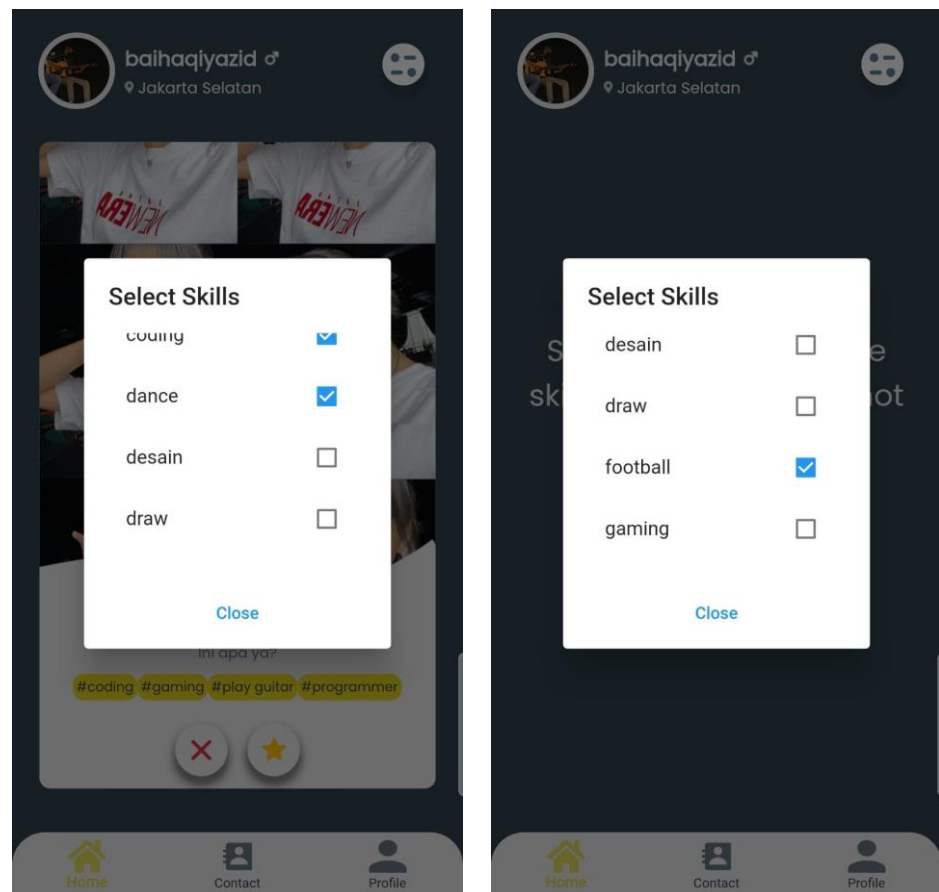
baihaqiyazid ♂
Jakarta Selatan

NEW ERA NEW ERA

Select Skills

coding ☑
dance ☑
desain ☐
draw ☐

Close

ini apa ya?

#coding #gaming #play guitar #programmer

Home Contact Profile

baihaqiyazid ♂
Jakarta Selatan

S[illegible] e
sk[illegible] ot

Select Skills

desain ☐
draw ☐
football ☑
gaming ☐

Close

Home Contact Profile